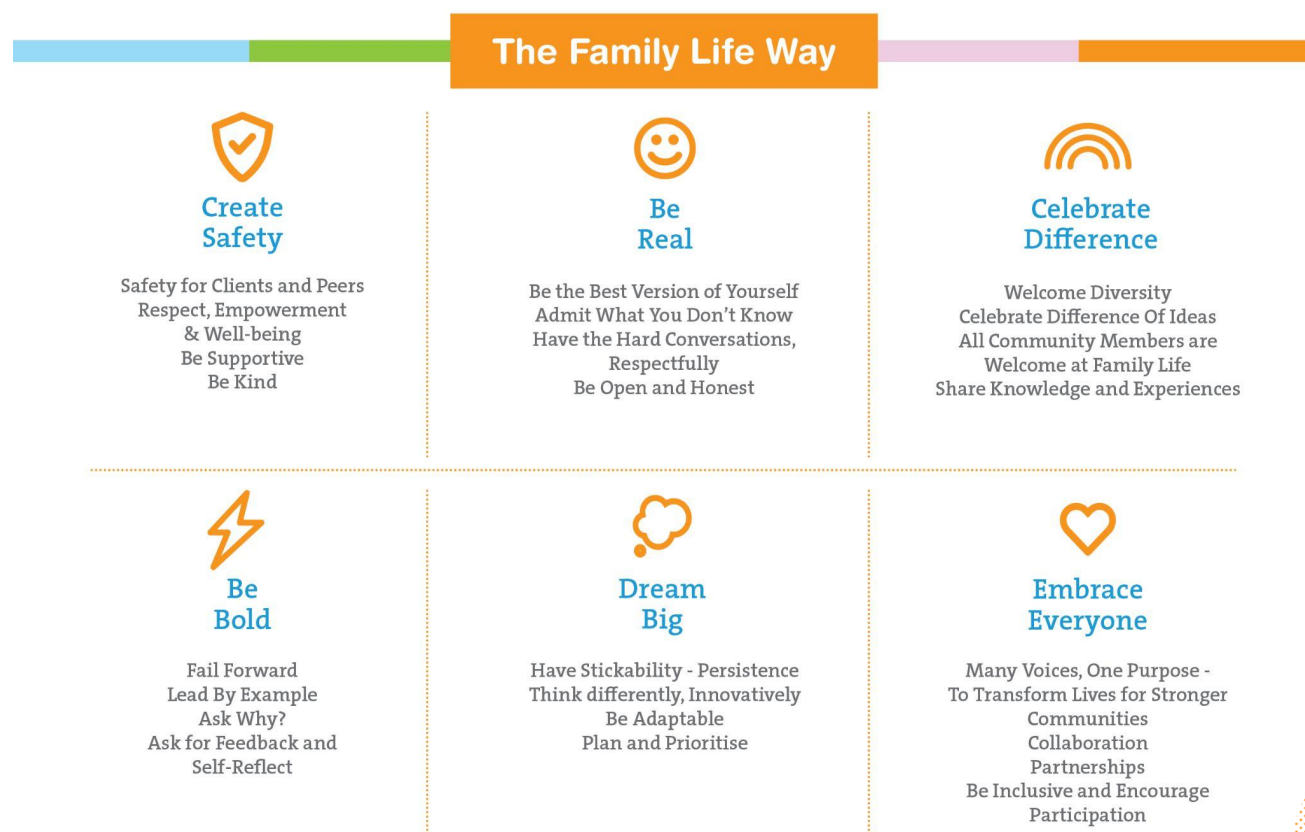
The Family Life Way

Create Safety

Safety for Clients and Peers
Respect, Empowerment & Well-being
Be Supportive
Be Kind

Be Real

Be the Best Version of Yourself
Admit What You Don't Know
Have the Hard Conversations, Respectfully
Be Open and Honest

Celebrate Difference

Welcome Diversity
Celebrate Difference Of Ideas
All Community Members are Welcome at Family Life
Share Knowledge and Experiences

Be Bold

Fail Forward
Lead By Example
Ask Why?
Ask for Feedback and Self-Reflect

Dream Big

Have Stickability - Persistence
Think differently, Innovatively
Be Adaptable
Plan and Prioritise

Embrace Everyone

Many Voices, One Purpose - To Transform Lives for Stronger Communities
Collaboration
Partnerships
Be Inclusive and Encourage Participation